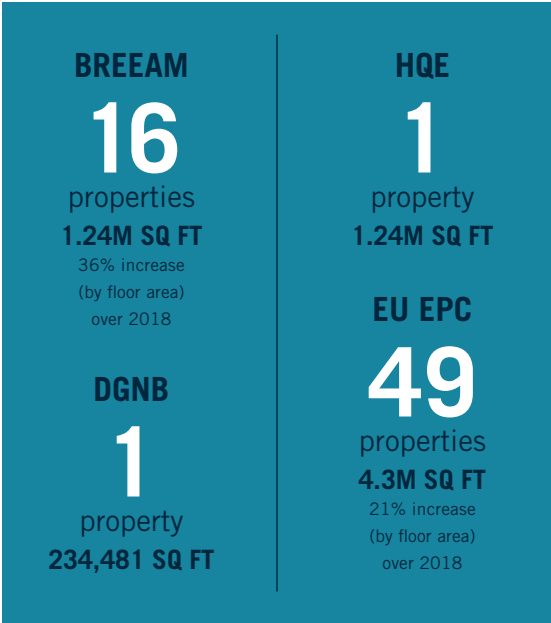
BREEAM
16
properties
1.24M SQ FT
36% increase
(by floor area)
over 2018

DGNB
1
property
234,481 SQ FT

HQE
1
property
1.24M SQ FT

EU EPC
49
properties
4.3M SQ FT
21% increase
(by floor area)
over 2018